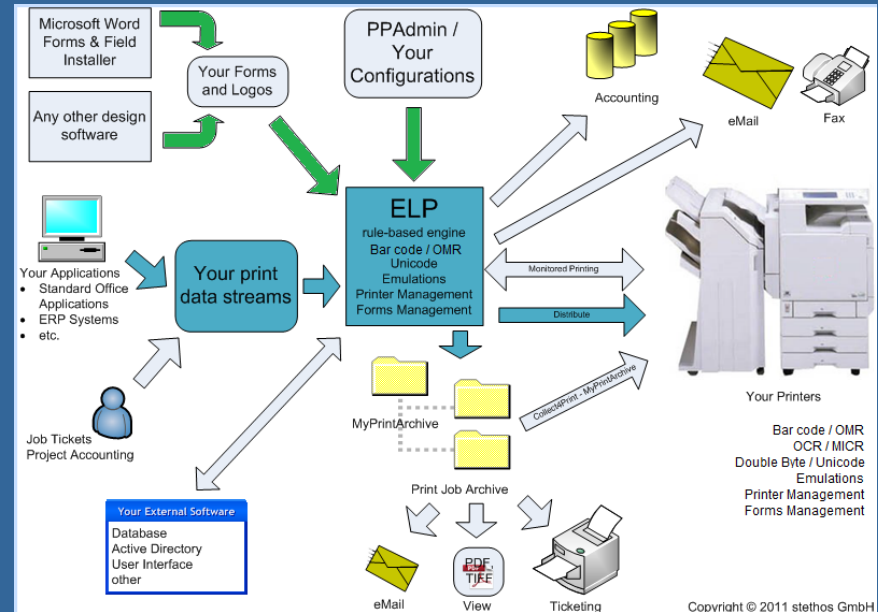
Microsoft Word Forms & Field Installer

Any other design software

Your Forms and Logos

PPAdmin / Your Configurations

Accounting

eMail

Fax

Your Applications
• Standard Office Applications
• ERP Systems
• etc.

Your print data streams

ELP
rule-based engine
Bar code / OMR
Unicode
Emulations
Printer Management
Forms Management

Monitored Printing

Distribute

Collect4Print - MyPrintArchive

MyPrintArchive

Your Printers

Bar code / OMR
OCR / MICR
Double Byte / Unicode
Emulations
Printer Management
Forms Management

Job Tickets
Project Accounting

Your External Software
Database
Active Directory
User Interface
other

Print Job Archive

PDF
TIFF

eMail

View

Ticketing

Copyright © 2011 stethos GmbH